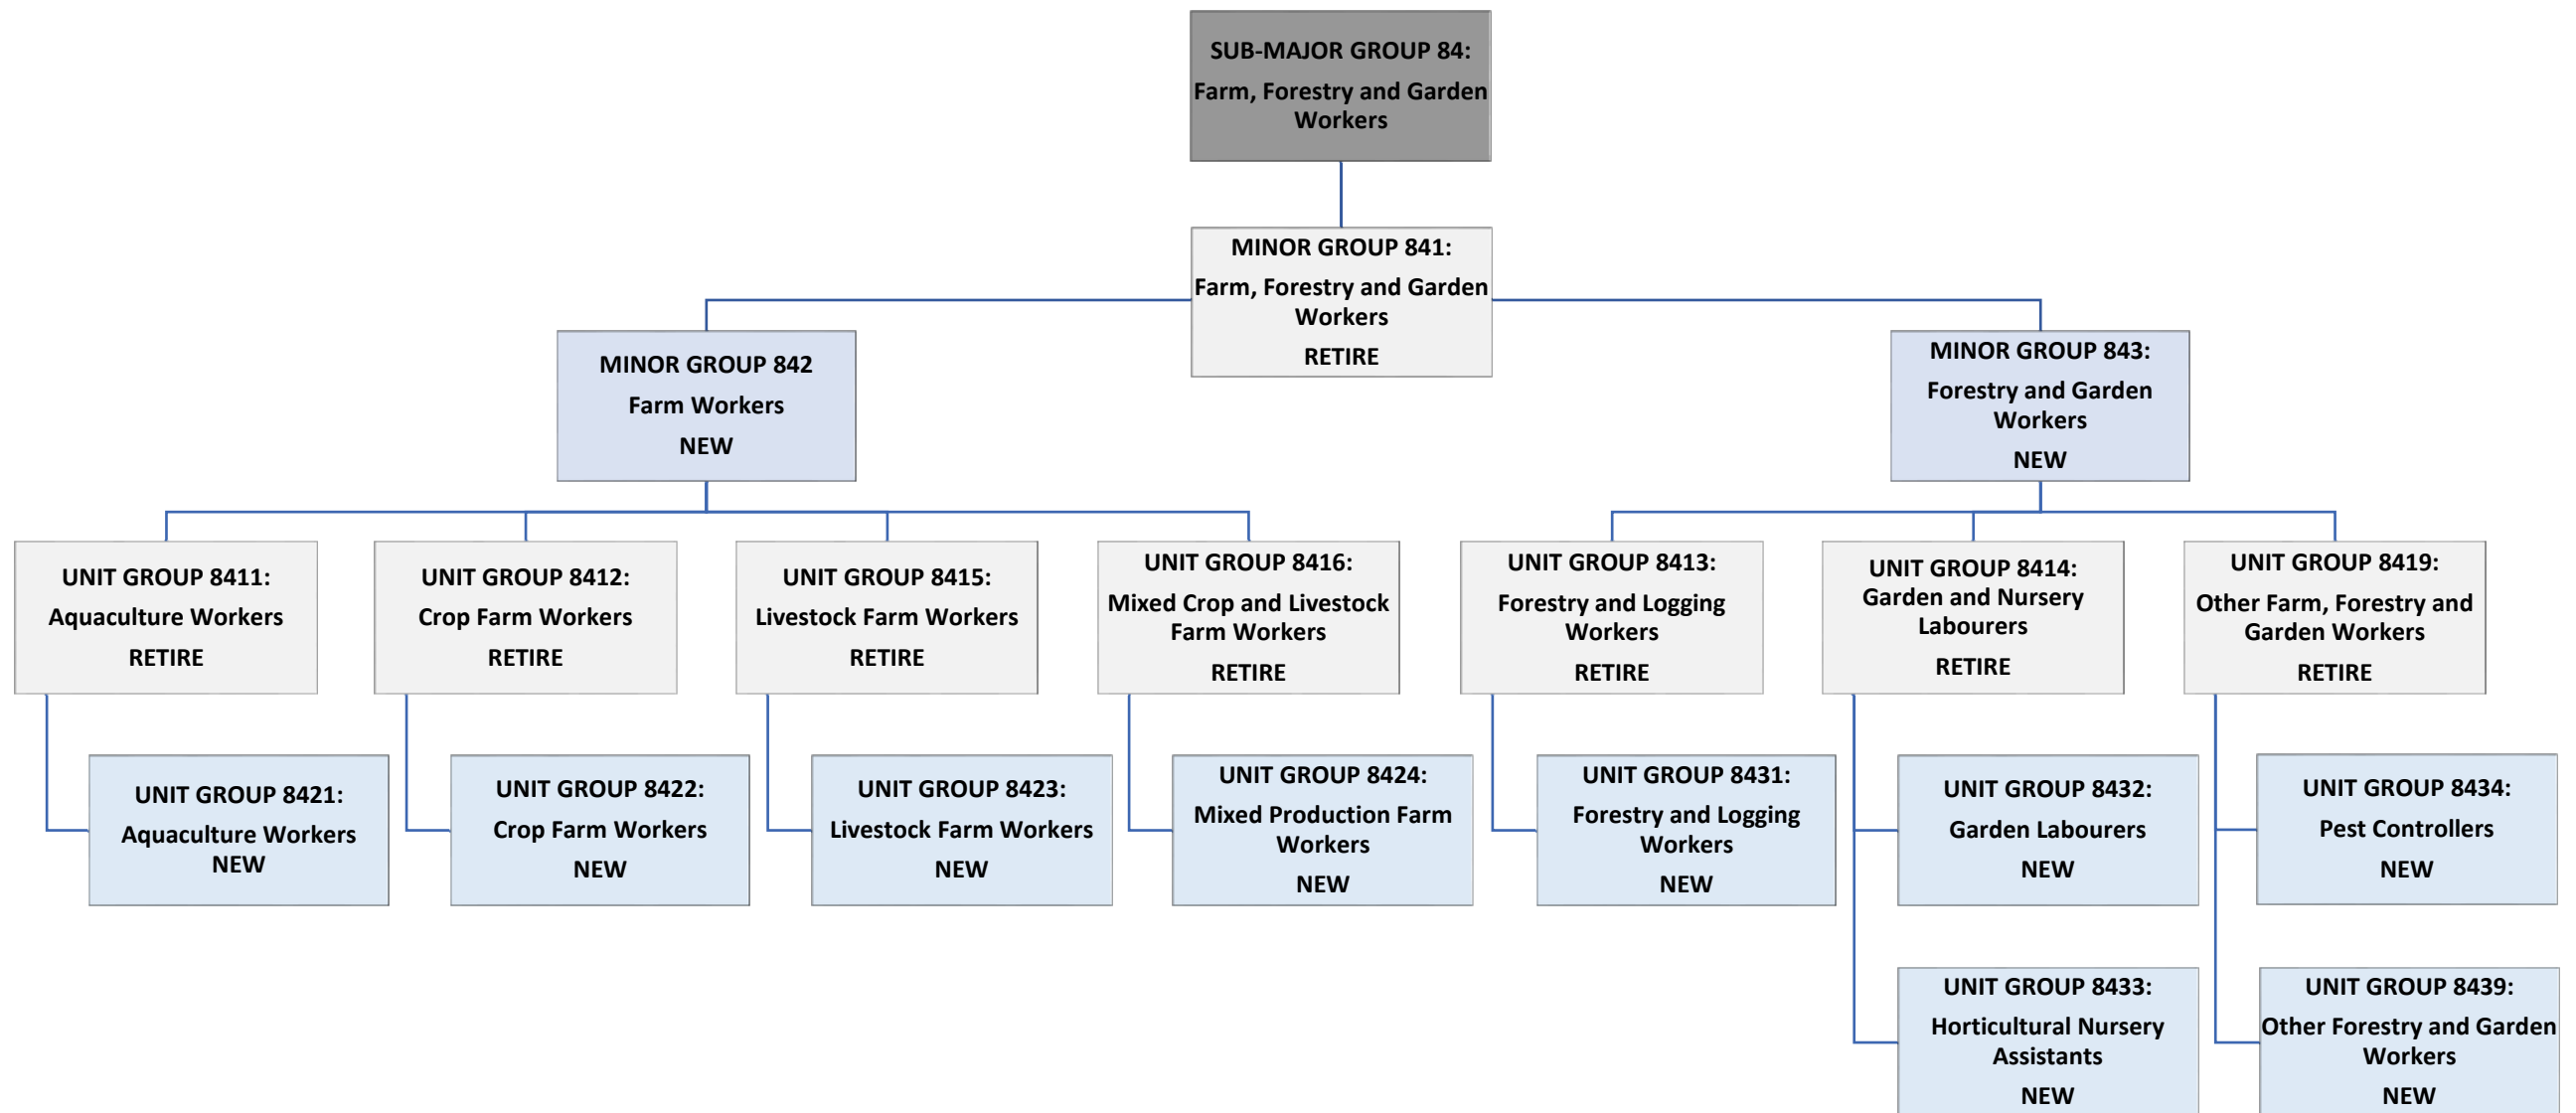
SUB-MAJOR GROUP 84:
Farm, Forestry and Garden Workers

MINOR GROUP 841:
Farm, Forestry and Garden Workers
RETIRE

MINOR GROUP 842
Farm Workers
NEW

MINOR GROUP 843:
Forestry and Garden Workers
NEW

UNIT GROUP 8411:
Aquaculture Workers
RETIRE

UNIT GROUP 8412:
Crop Farm Workers
RETIRE

UNIT GROUP 8415:
Livestock Farm Workers
RETIRE

UNIT GROUP 8416:
Mixed Crop and Livestock Farm Workers
RETIRE

UNIT GROUP 8413:
Forestry and Logging Workers
RETIRE

UNIT GROUP 8414:
Garden and Nursery Labourers
RETIRE

UNIT GROUP 8419:
Other Farm, Forestry and Garden Workers
RETIRE

UNIT GROUP 8421:
Aquaculture Workers
NEW

UNIT GROUP 8422:
Crop Farm Workers
NEW

UNIT GROUP 8423:
Livestock Farm Workers
NEW

UNIT GROUP 8424:
Mixed Production Farm Workers
NEW

UNIT GROUP 8431:
Forestry and Logging Workers
NEW

UNIT GROUP 8432:
Garden Labourers
NEW

UNIT GROUP 8434:
Pest Controllers
NEW

UNIT GROUP 8433:
Horticultural Nursery Assistants
NEW

UNIT GROUP 8439:
Other Forestry and Garden Workers
NEW